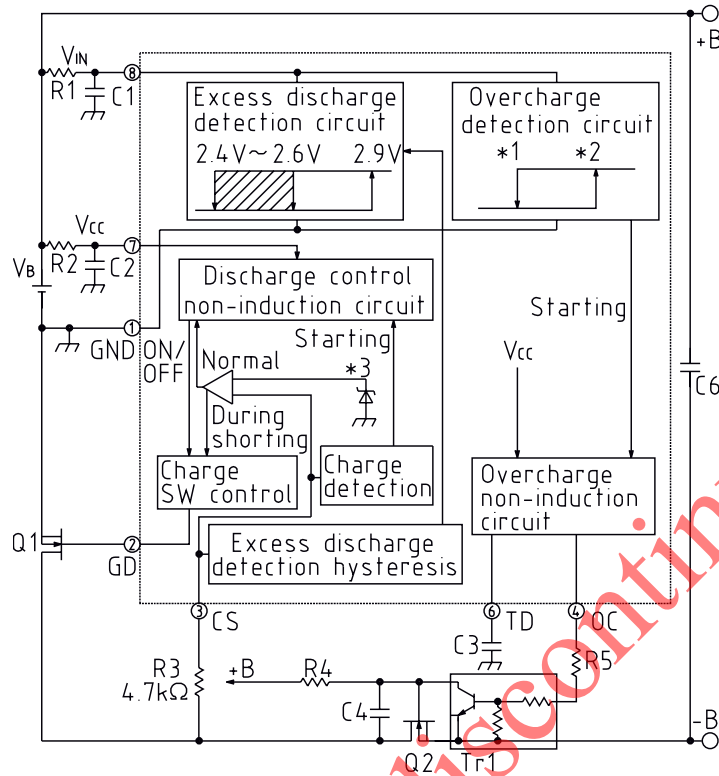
+B
$V_{IN}$
R1
8
C1
Excess discharge detection circuit
2.4V～2.6V
2.9V
Overcharge detection circuit
∗1
∗2
$V_{CC}$
R2
7
C2
$V_B$
Discharge control non-induction circuit
1
GND
ON/OFF
Starting
Normal
∗3
During shorting
Starting
C6
$V_{CC}$
Charge SW control
Charge detection
Overcharge non-induction circuit
Q1
2
GD
Excess discharge detection hysteresis
3
CS
6
TD
4
OC
C3
R5
R3
4.7kΩ
+B
R4
C4
Q2
Tr1
-B
discontinued